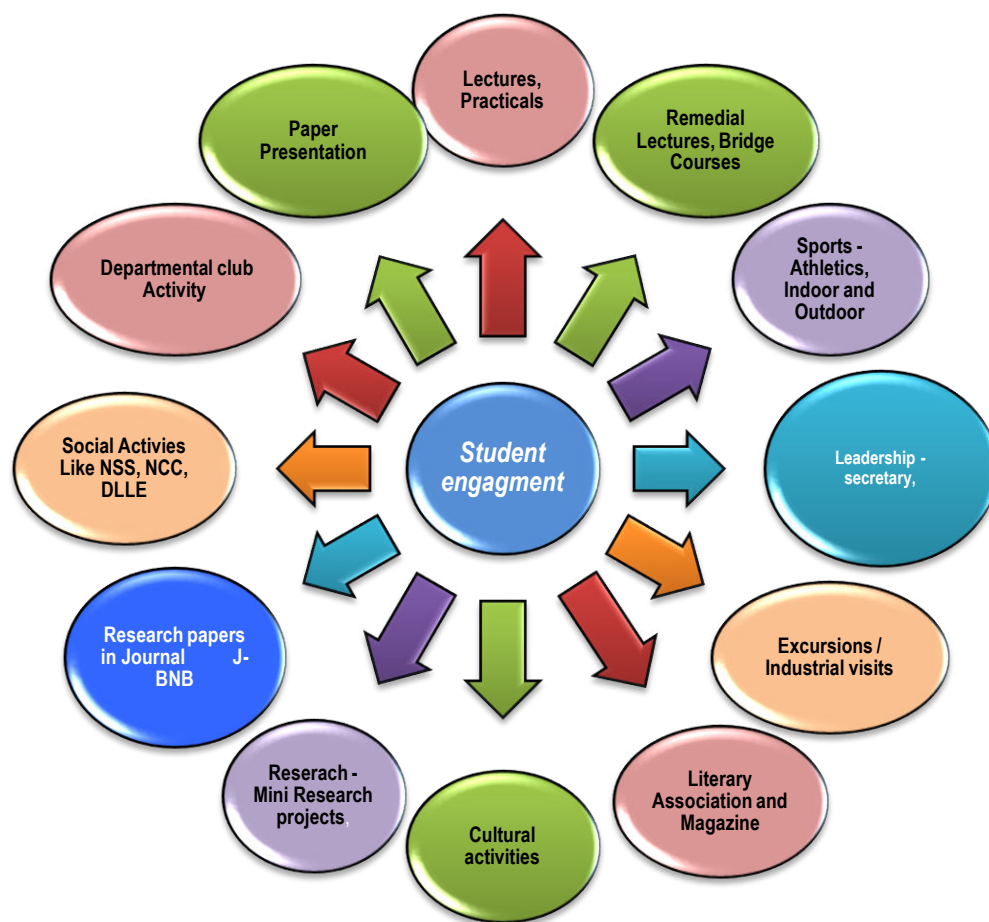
Student engagment

Lectures, Practicals

Remedial Lectures, Bridge Courses

Sports - Athletics, Indoor and Outdoor

Leadership - secretary,

Excursions / Industrial visits

Literary Association and Magazine

Cultural activities

Reserach - Mini Research projects,

Research papers in Journal J-BNB

Social Activies Like NSS, NCC, DLLE

Departmental club Activity

Paper Presentation